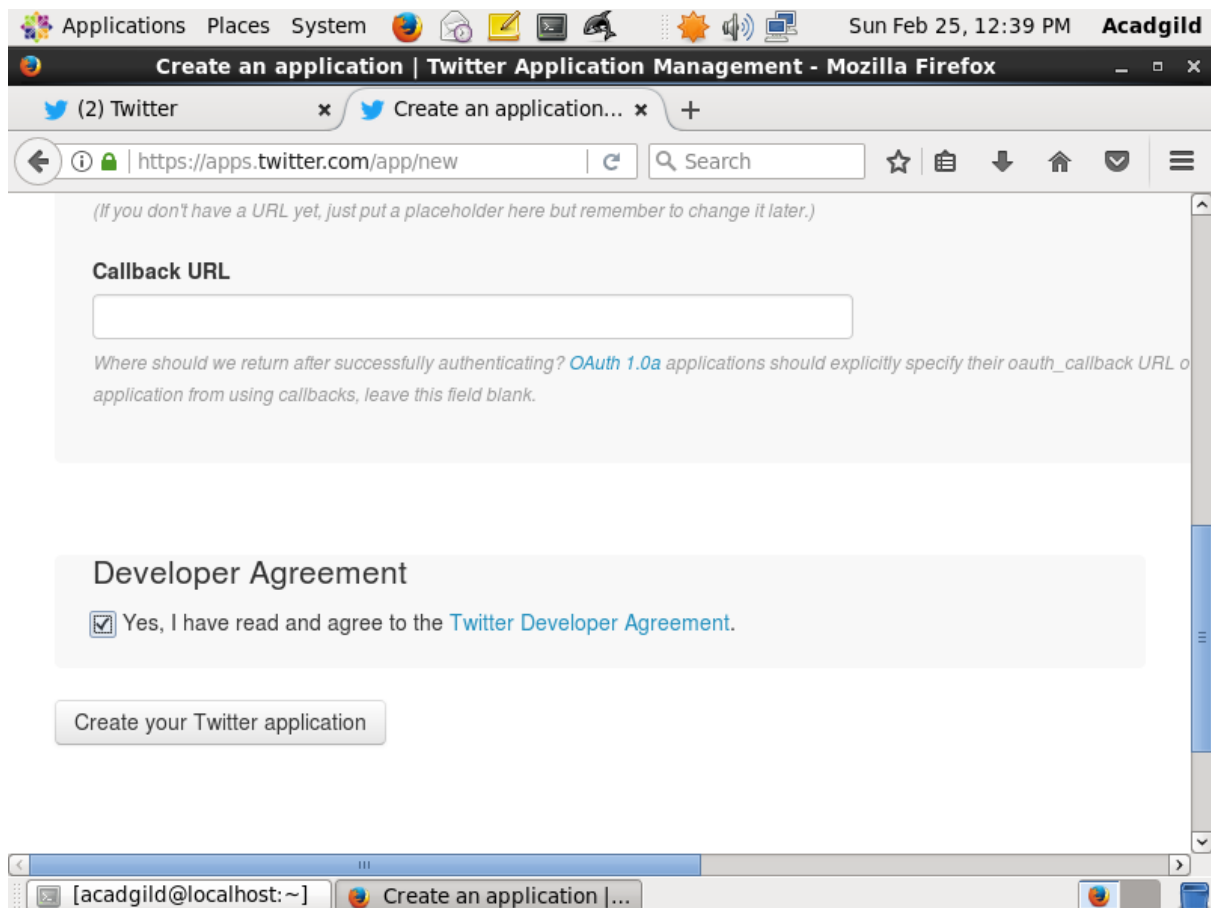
Applications Places System Sun Feb 25, 12:39 PM Acadgild

Create an application | Twitter Application Management - Mozilla Firefox

(2) Twitter × Create an application... × +

https://apps.twitter.com/app/new

Search

(If you don't have a URL yet, just put a placeholder here but remember to change it later.)

Callback URL

Where should we return after successfully authenticating? OAuth 1.0a applications should explicitly specify their oauth_callback URL o application from using callbacks, leave this field blank.

Developer Agreement

Yes, I have read and agree to the Twitter Developer Agreement.

Create your Twitter application

[acadgild@localhost:~] Create an application |...